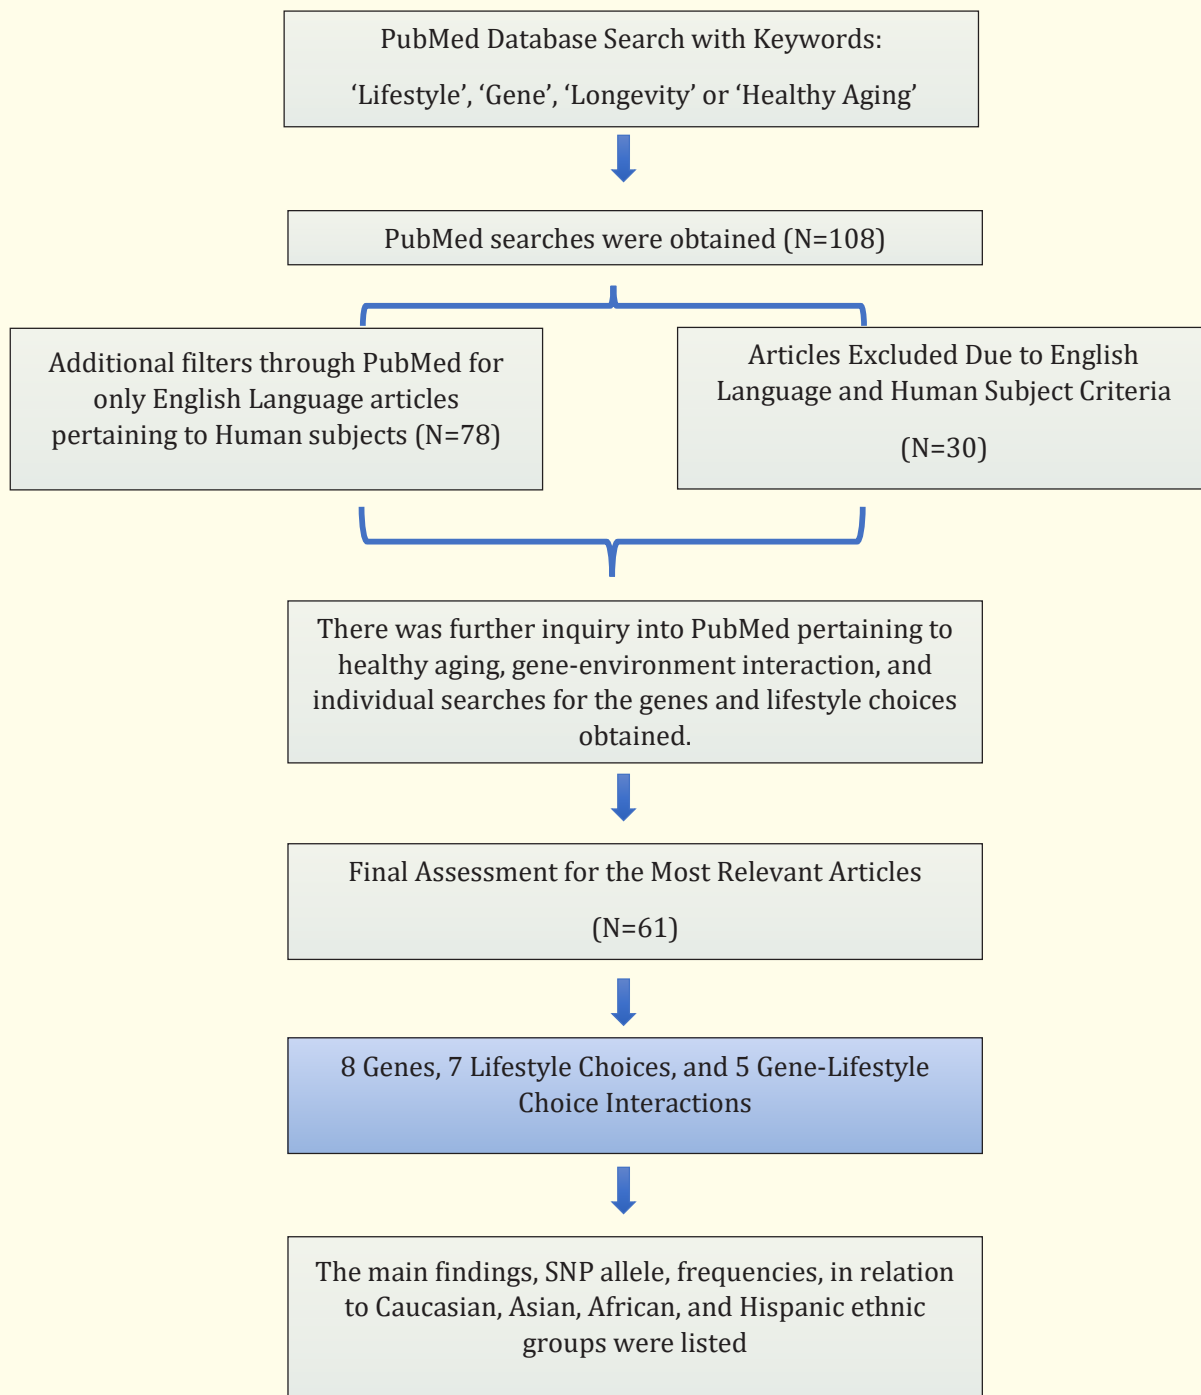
PubMed Database Search with Keywords:

‘Lifestyle’, ‘Gene’, ‘Longevity’ or ‘Healthy Aging’

PubMed searches were obtained (N=108)

Additional filters through PubMed for only English Language articles pertaining to Human subjects (N=78)

Articles Excluded Due to English Language and Human Subject Criteria

(N=30)

There was further inquiry into PubMed pertaining to healthy aging, gene-environment interaction, and individual searches for the genes and lifestyle choices obtained.

Final Assessment for the Most Relevant Articles

(N=61)

8 Genes, 7 Lifestyle Choices, and 5 Gene-Lifestyle Choice Interactions

The main findings, SNP allele, frequencies, in relation to Caucasian, Asian, African, and Hispanic ethnic groups were listed